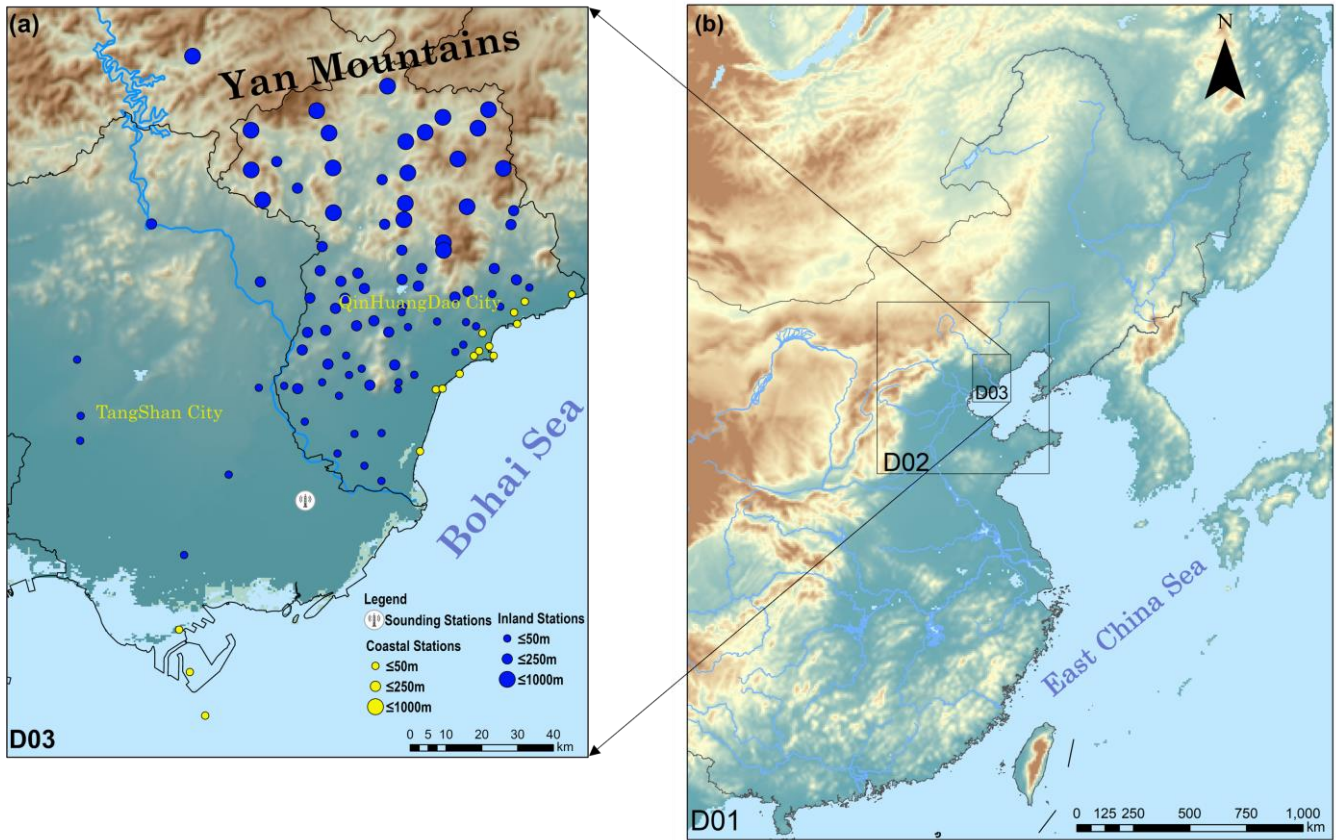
(a)

Yan Mountains

QinHuangDao City

TangShan City

Bohai Sea

Legend

Sounding Stations

Coastal Stations

≤50m

≤250m

≤1000m

Inland Stations

≤50m

≤250m

≤1000m

D03

0 5 10 20 30 40 km

(b)

N

D03

D02

East China Sea

D01

0 125 250 500 750 1,000 km